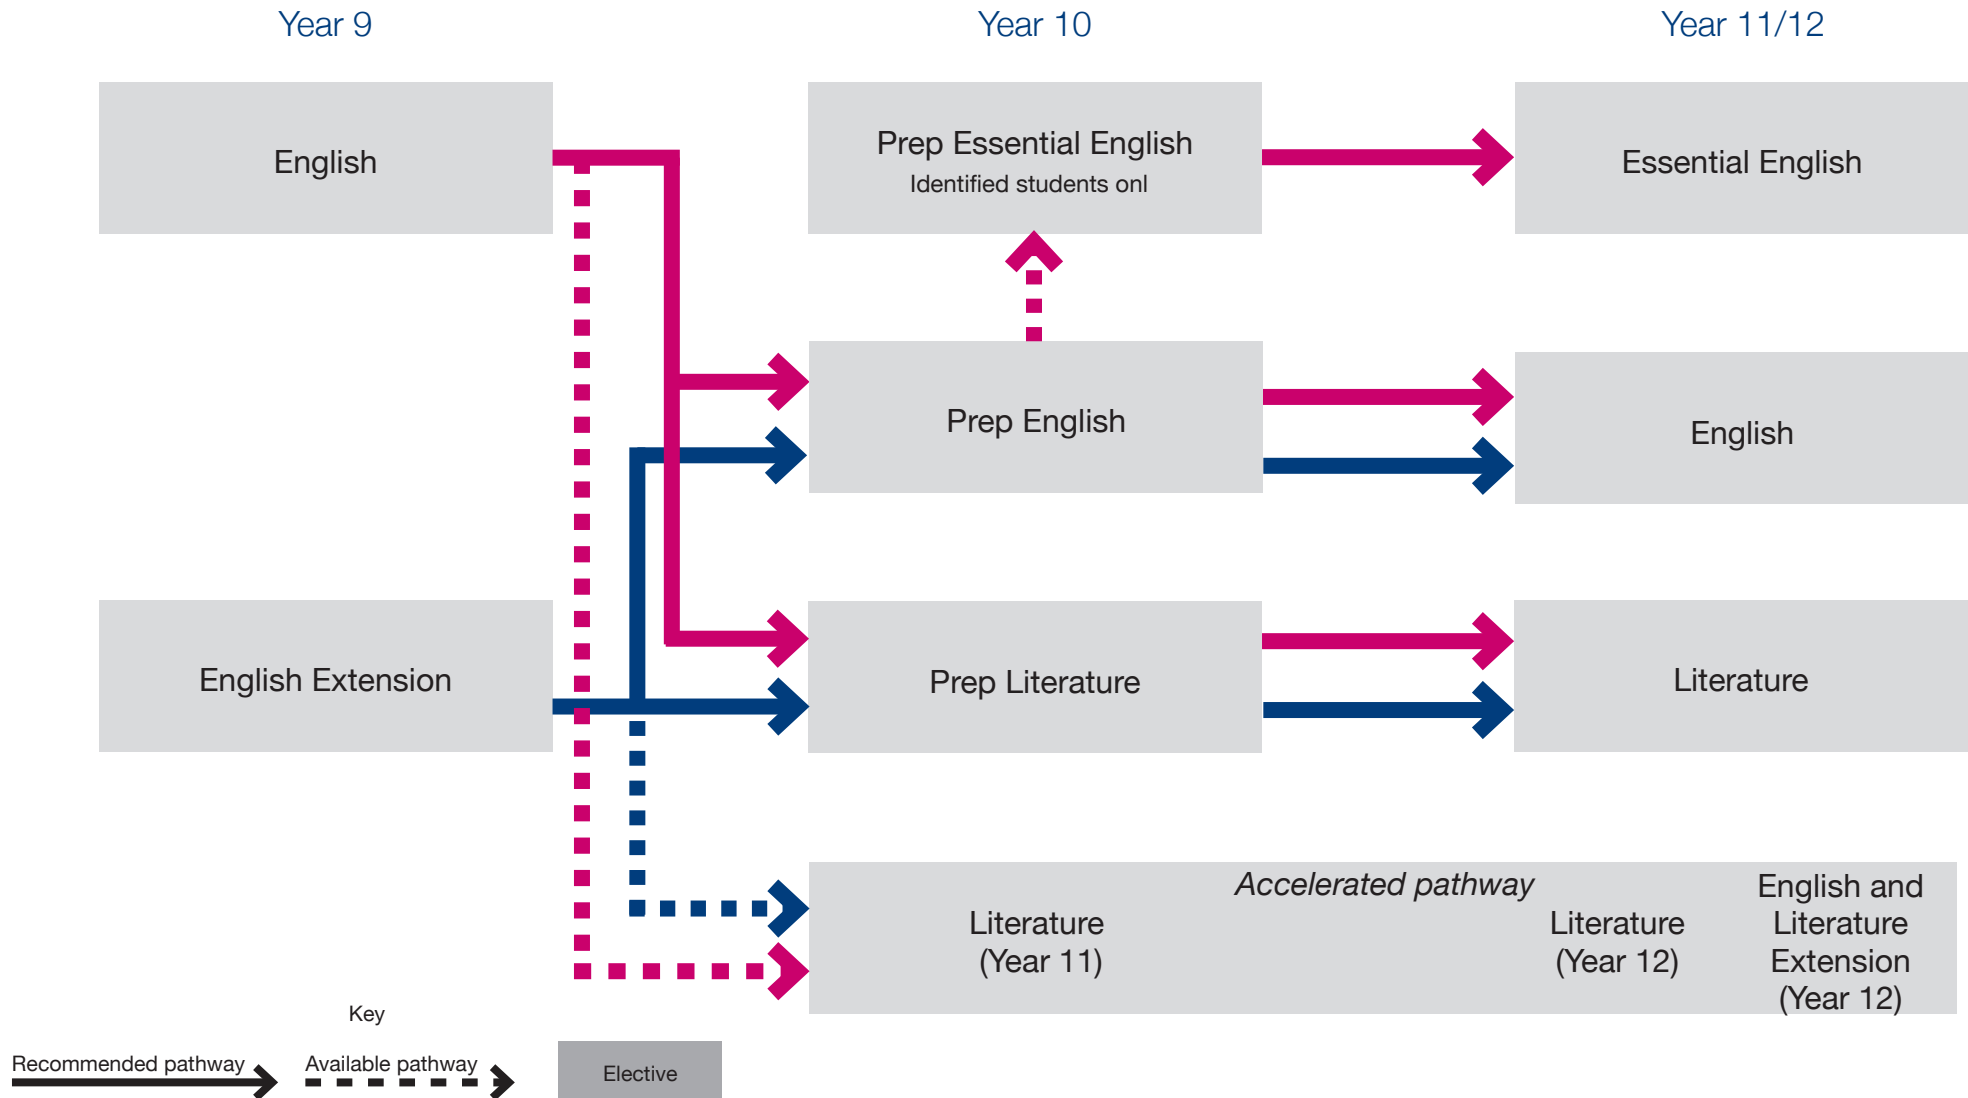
Year 9

Year 10

Year 11/12

English

Prep Essential English
Identified students onl

Essential English

Prep English

English

English Extension

Prep Literature

Literature

Accelerated pathway

Literature
(Year 11)

Literature
(Year 12)

English and Literature Extension (Year 12)

Key

Recommended pathway

Available pathway

Elective